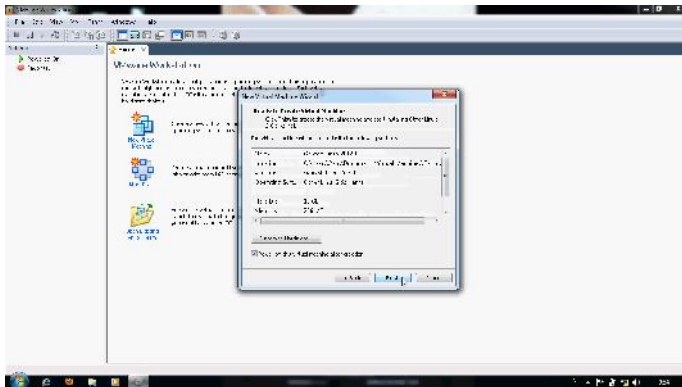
Welcome to VMware Workstation

New Virtual Machine Wizard

Ready to Create Virtual Machine

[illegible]

Name:
Location:
Version:
Operating System:

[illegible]

Customize Hardware...

Power on this virtual machine after creation

< Back
Finish
Cancel

New Virtual Machine

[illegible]